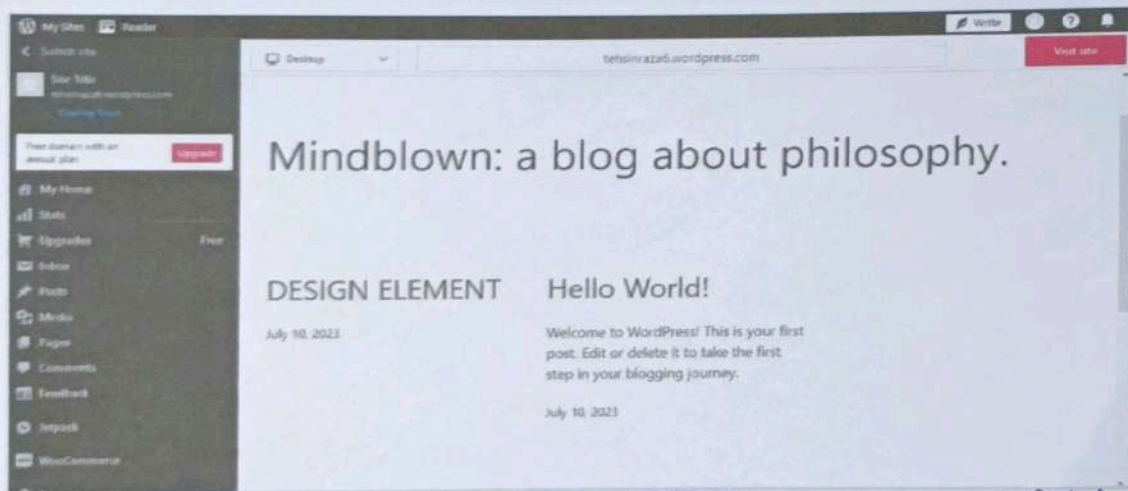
My Sites Reader

Write

< Switch site

Site Title
tehsinraza6.wordpress.com

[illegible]

Free domain with an annual plan

Upgrade

My Home

Stats

Upgrades Free

Inbox

Posts

Media

Pages

Comments

Feedback

Jetpack

WooCommerce

Desktop

tehsinraza6.wordpress.com

Visit site

Mindblown: a blog about philosophy.

DESIGN ELEMENT

July 10, 2023

Hello World!

Welcome to WordPress! This is your first post. Edit or delete it to take the first step in your blogging journey.

July 10, 2023